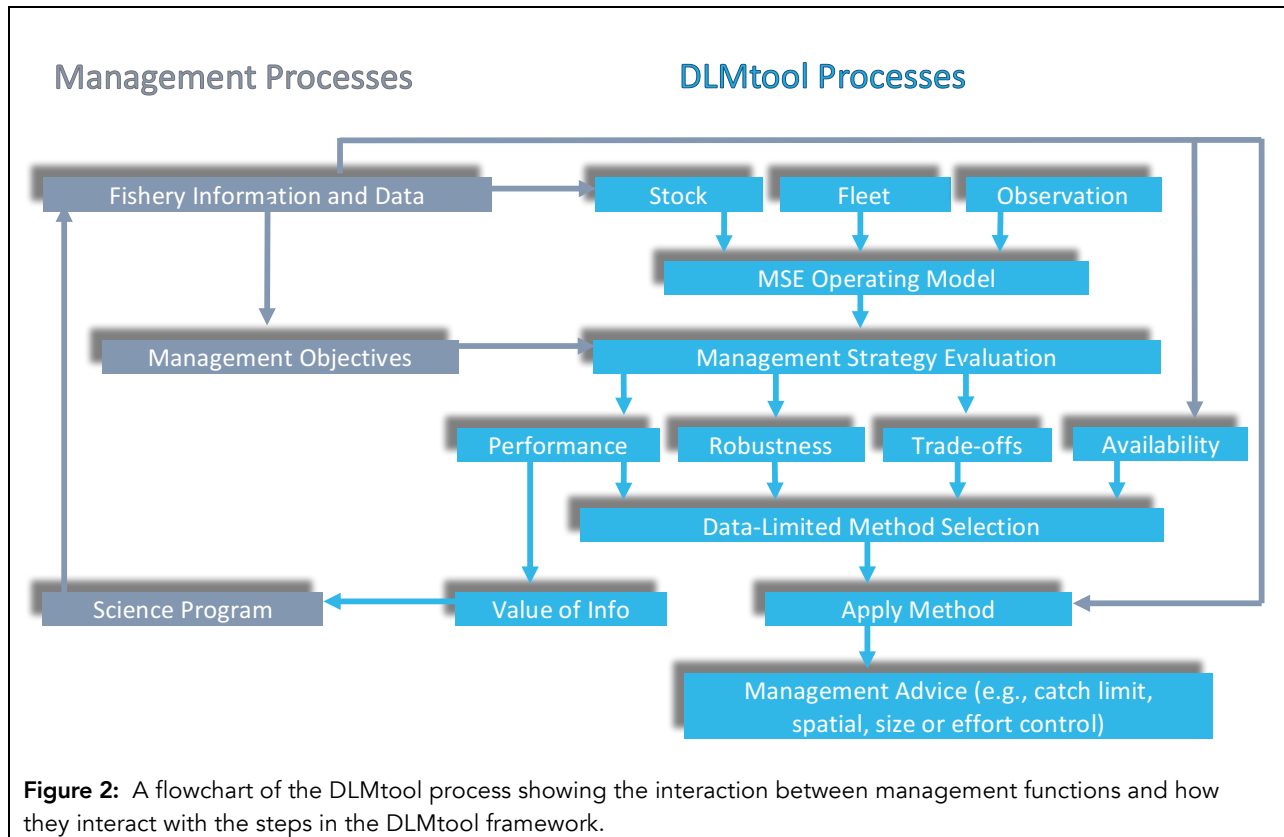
Management Processes

DLMtool Processes

Fishery Information and Data

Stock

Fleet

Observation

MSE Operating Model

Management Objectives

Management Strategy Evaluation

Performance

Robustness

Trade-offs

Availability

Data-Limited Method Selection

Science Program

Value of Info

Apply Method

Management Advice (e.g., catch limit, spatial, size or effort control)

**Figure 2:** A flowchart of the DLMtool process showing the interaction between management functions and how they interact with the steps in the DLMtool framework.